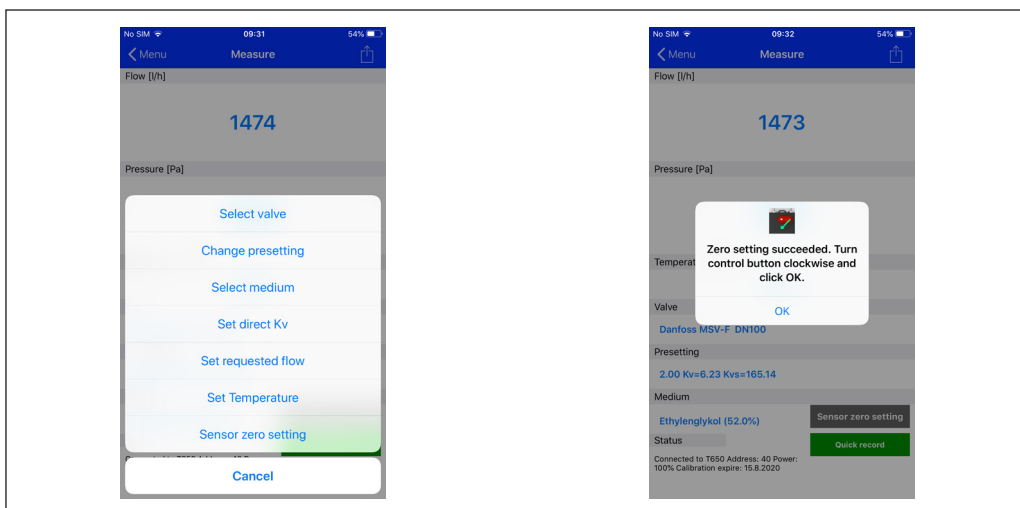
No SIM 09:31 54%

Menu Measure

Flow [l/h]

1474

Pressure [Pa]

Select valve

Change presetting

Select medium

Set direct Kv

Set requested flow

Set Temperature

Sensor zero setting

Cancel

No SIM 09:32 54%

Menu Measure

Flow [l/h]

1473

Pressure [Pa]

Temperat

Zero setting succeeded. Turn control button clockwise and click OK.

OK

Valve

Danfoss MSV-F DN100

Presetting

2.00 Kv=6.23 Kvs=165.14

Medium

Ethylenglykol (52.0%)

Sensor zero setting

Status

Quick record

Connected to T650 Address: 40 Power: 100% Calibration expire: 15.8.2020